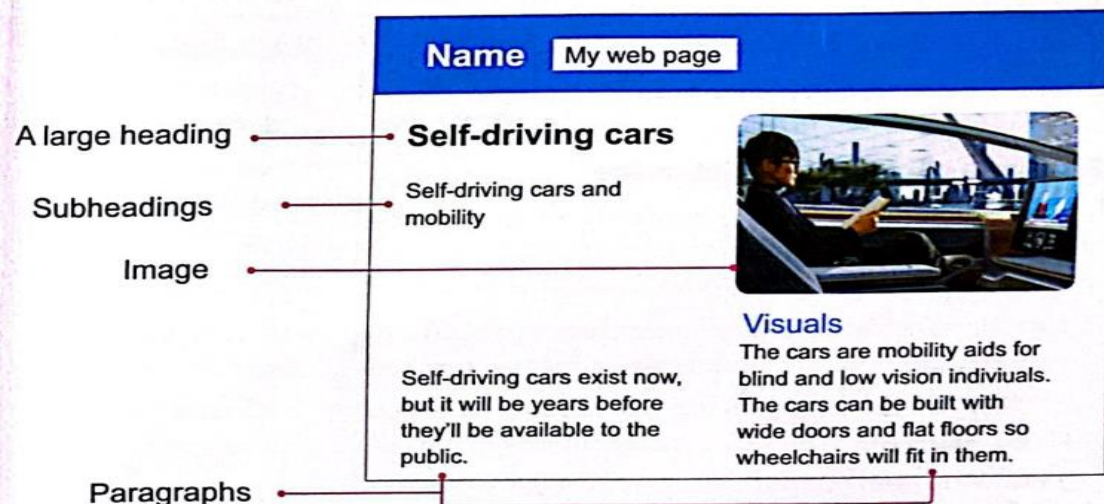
Name My web page

A large heading

Self-driving cars

Subheadings

Self-driving cars and mobility

Image

Visuals

The cars are mobility aids for blind and low vision indiviuals. The cars can be built with wide doors and flat floors so wheelchairs will fit in them.

Self-driving cars exist now, but it will be years before they'll be available to the public.

Paragraphs